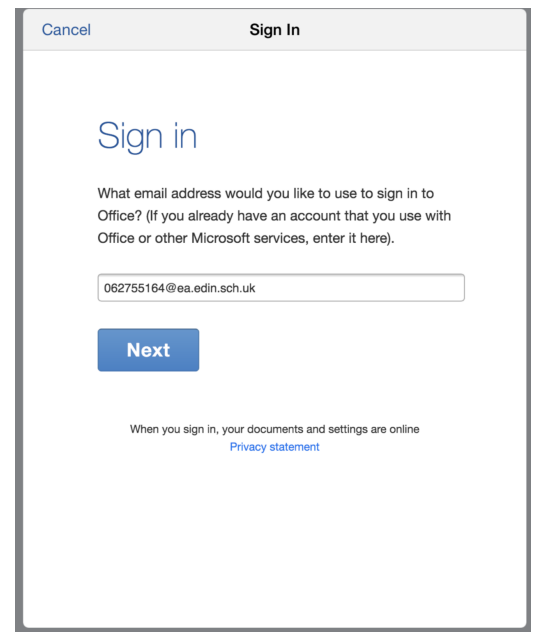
Cancel
Sign In

Sign in

What email address would you like to use to sign in to Office? (If you already have an account that you use with Office or other Microsoft services, enter it here).

062755164@ea.edin.sch.uk

Next

When you sign in, your documents and settings are online
Privacy statement